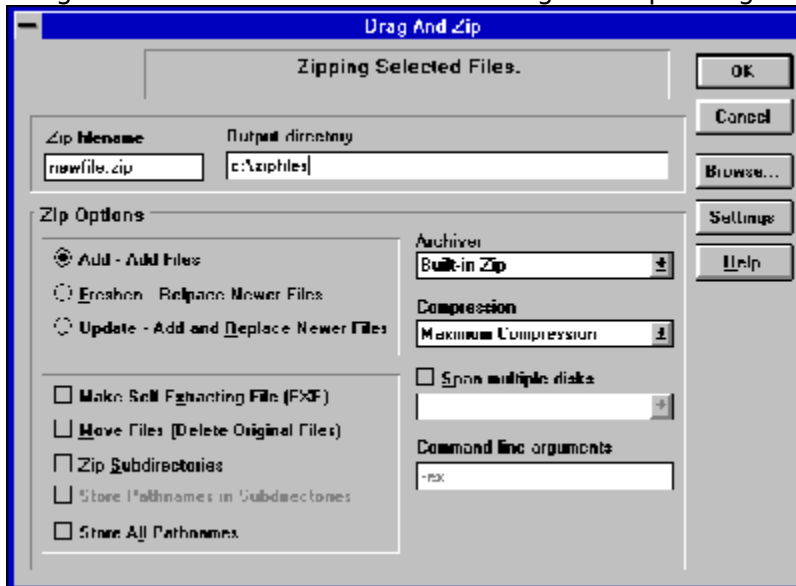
Drag And Zip

Zipping Selected Files.

OK

Cancel

Zip filename

newfile.zip

Output directory

c:\zipfiles

Browse...

Settings

Help

Zip Options

Add - Add Files

Freshen - Replace Newer Files

Update - Add and Replace Newer Files

Make Self Extracting File (EXE)

Move Files (Delete Original Files)

Zip Subdirectories

Store Pathnames in Subdirectories

Store All Pathnames

Archiver

Built-in Zip

Compression

Maximum Compression

Span multiple disks

Command line arguments

-rex